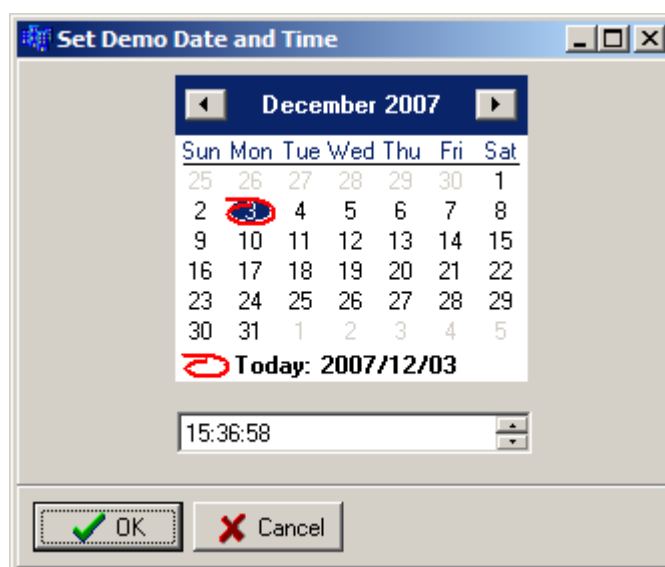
Set Demo Date and Time

December 2007

| Sun | Mon | Tue | Wed | Thu | Fri | Sat |
|---|---|---|---|---|---|---|
| 25 | 26 | 27 | 28 | 29 | 30 | 1 |
| 2 | 3 | 4 | 5 | 6 | 7 | 8 |
| 9 | 10 | 11 | 12 | 13 | 14 | 15 |
| 16 | 17 | 18 | 19 | 20 | 21 | 22 |
| 23 | 24 | 25 | 26 | 27 | 28 | 29 |
| 30 | 31 | 1 | 2 | 3 | 4 | 5 |

Today: 2007/12/03

15:36:58

OK Cancel